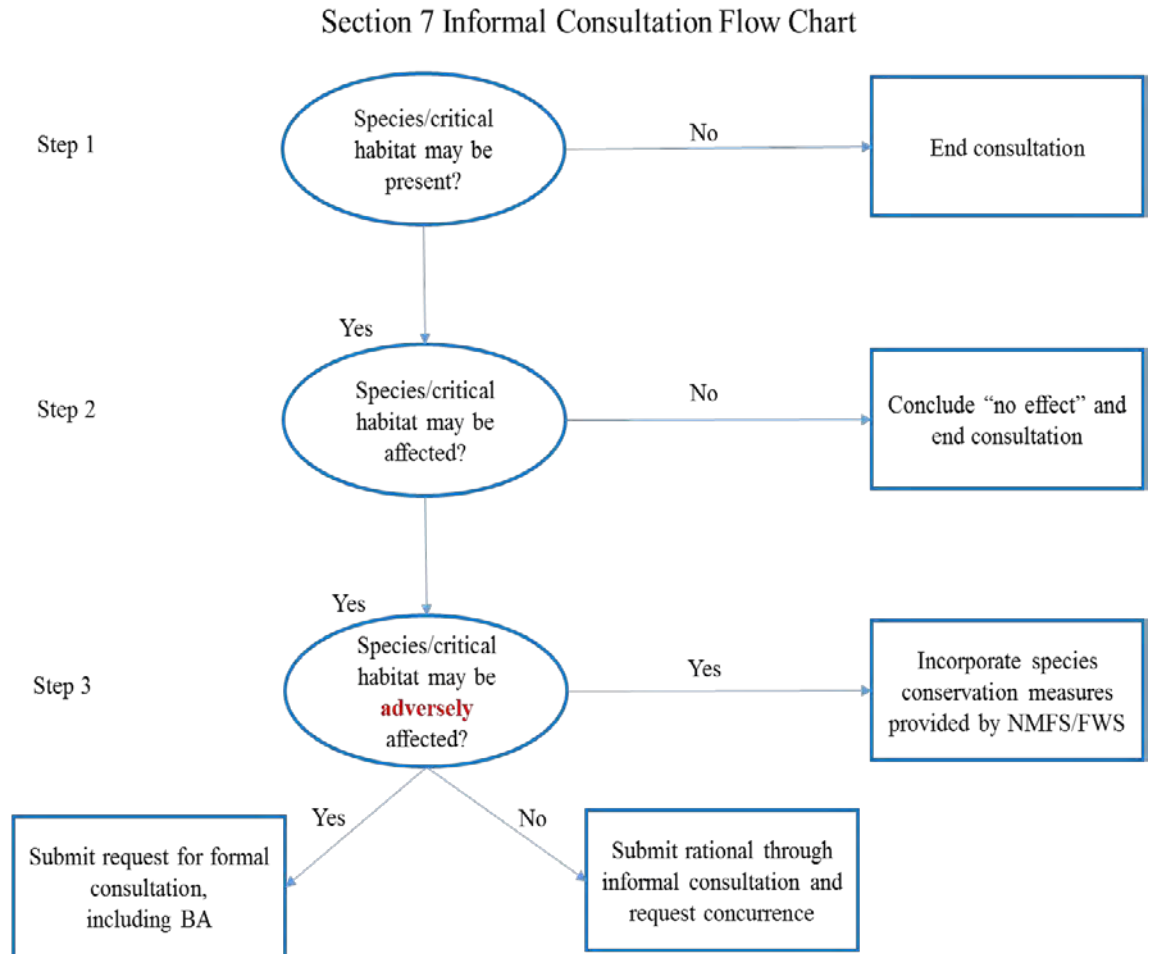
Section 7 Informal Consultation Flow Chart

Step 1

Species/critical habitat may be present?

No

End consultation

Yes

Step 2

Species/critical habitat may be affected?

No

Conclude "no effect" and end consultation

Yes

Step 3

Species/critical habitat may be **adversely** affected?

Yes

Incorporate species conservation measures provided by NMFS/FWS

Yes

No

Submit request for formal consultation, including BA

Submit rational through informal consultation and request concurrence